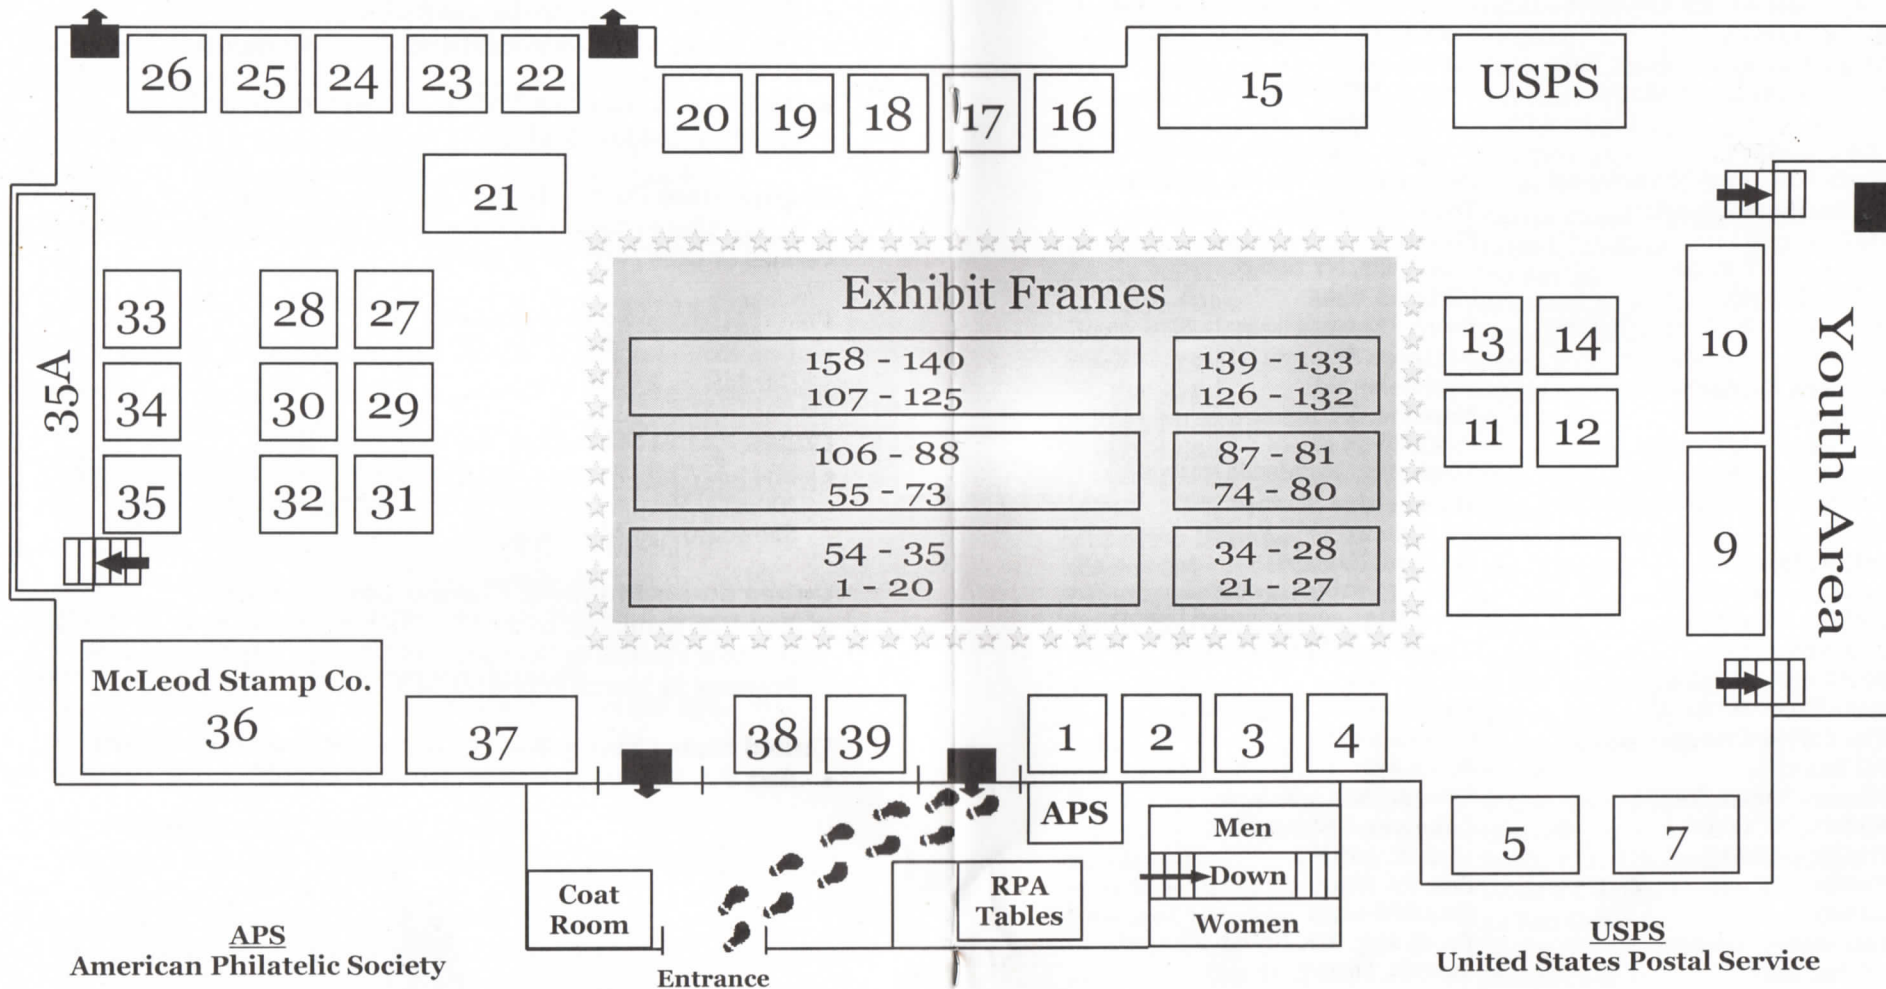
26 25 24 23 22

20 19 18 17 16

15

USPS

21

Exhibit Frames

| 158 - 140 107 - 125 | 139 - 133 126 - 132 |
|---|---|
| 106 - 88 55 - 73 | 87 - 81 74 - 80 |
| 54 - 35 1 - 20 | 34 - 28 21 - 27 |

35A

33 28 27

34 30 29

35 32 31

13 14

11 12

10

9

Youth Area

McLeod Stamp Co.
36

37

38 39

1 2 3 4

APS

Men
Down
Women

5 7

Coat Room

RPA Tables

APS
American Philatelic Society

Entrance

USPS
United States Postal Service